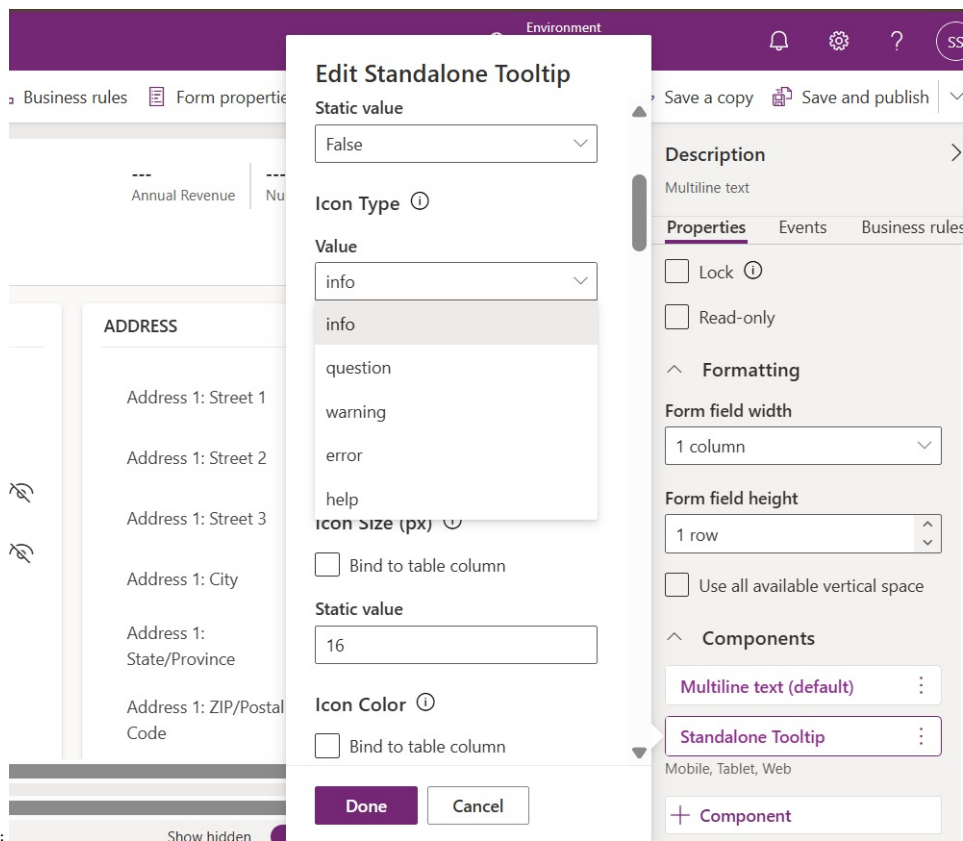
Environment

SS

Business rules Form properti

--- Annual Revenue

--- Nu

ADDRESS

Address 1: Street 1

Address 1: Street 2

Address 1: Street 3

Address 1: City

Address 1: State/Province

Address 1: ZIP/Postal Code

Show hidden

Edit Standalone Tooltip

Static value

False

Icon Type ⓘ

Value

info

info

question

warning

error

help

Icon Size (px) ⓘ

Bind to table column

Static value

16

Icon Color ⓘ

Bind to table column

Done

Cancel

Save a copy Save and publish

Description

Multiline text

Properties Events Business rules

Lock ⓘ

Read-only

Formatting

Form field width

1 column

Form field height

1 row

Use all available vertical space

Components

Multiline text (default)

Standalone Tooltip

Mobile, Tablet, Web

+ Component